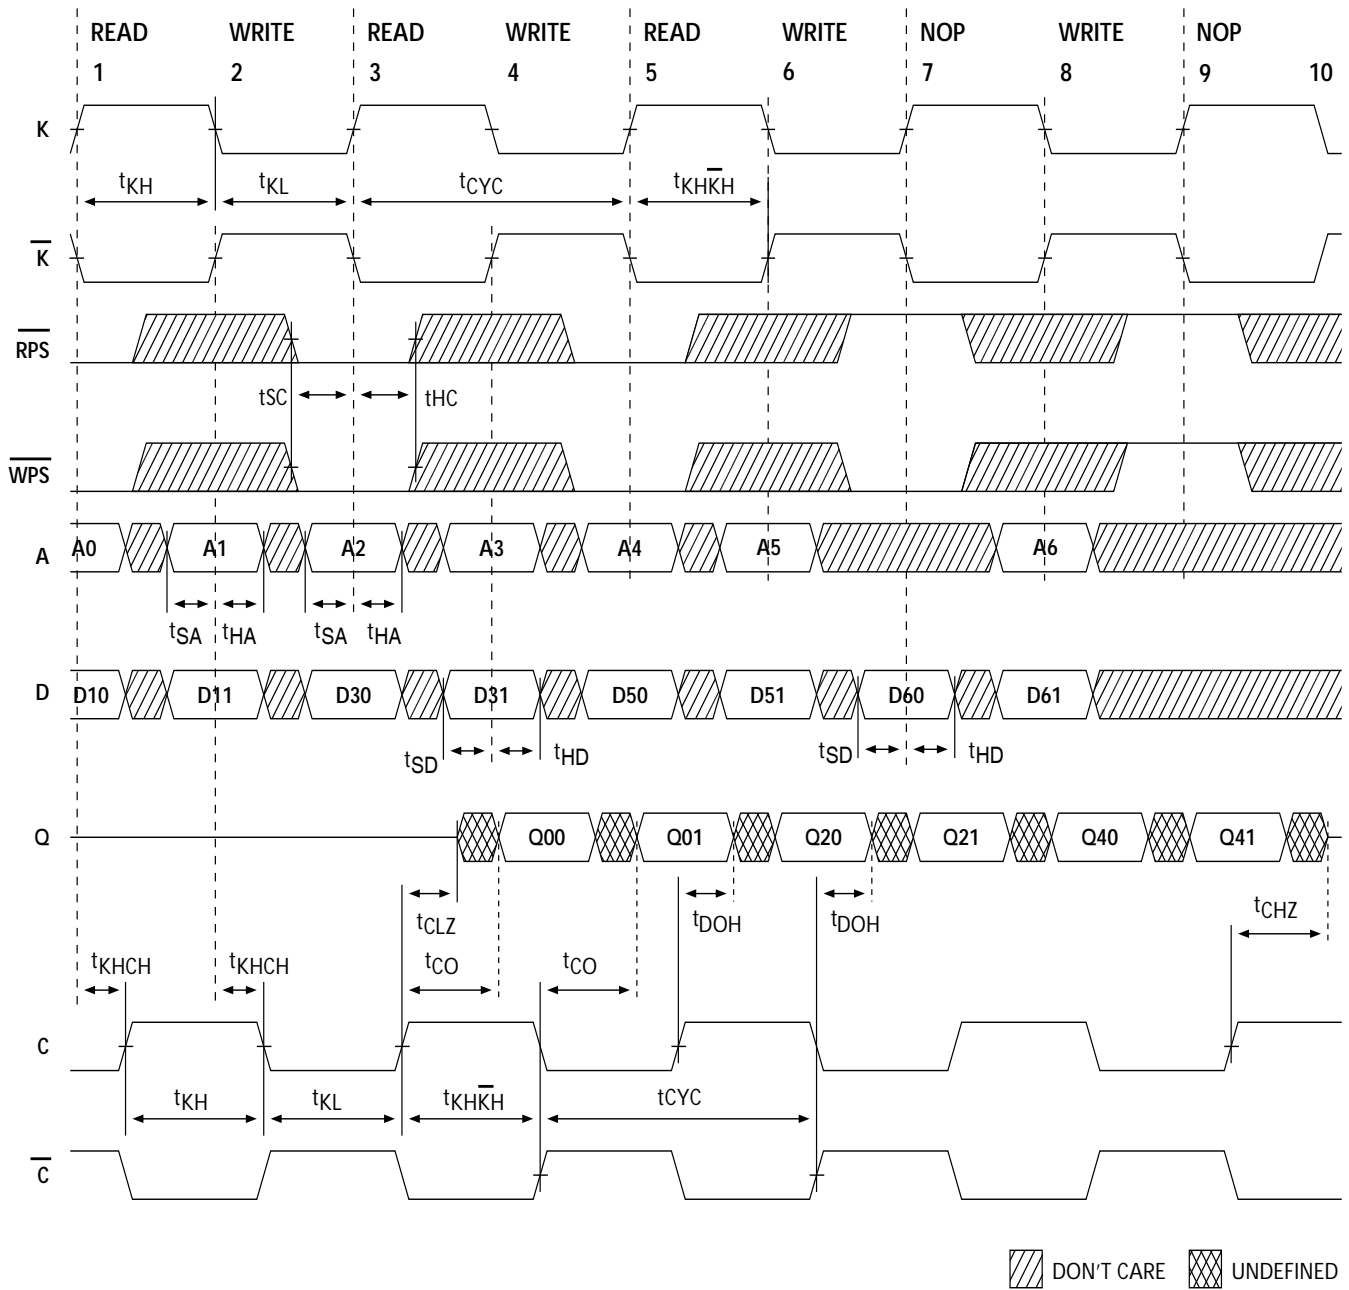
READ 1 WRITE 2 READ 3 WRITE 4 READ 5 WRITE 6 NOP 7 WRITE 8 NOP 9 10

K

$t_{KH}$ $t_{KL}$ $t_{CYC}$ $t_{KH\overline{K}H}$

$\overline{K}$

$\overline{RPS}$

tSC tHC

$\overline{WPS}$

A A0 A1 A2 A3 A4 A5 A6

$t_{SA}$ $t_{HA}$ $t_{SA}$ $t_{HA}$

D D10 D11 D30 D31 D50 D51 D60 D61

$t_{SD}$ $t_{HD}$ $t_{SD}$ $t_{HD}$

Q Q00 Q01 Q20 Q21 Q40 Q41

$t_{CLZ}$ $t_{DOH}$ $t_{DOH}$ $t_{CHZ}$

$t_{KHCH}$ $t_{KHCH}$ $t_{CO}$ $t_{CO}$

C

$t_{KH}$ $t_{KL}$ $t_{KH\overline{K}H}$ tCYC

$\overline{C}$

DON'T CARE UNDEFINED